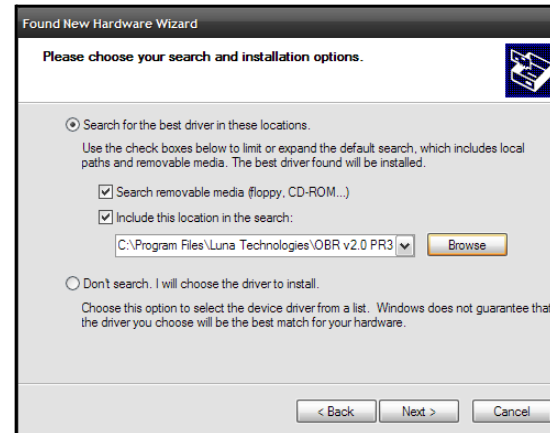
Found New Hardware Wizard

Please choose your search and installation options.

Search for the best driver in these locations.

Use the check boxes below to limit or expand the default search, which includes local paths and removable media. The best driver found will be installed.

Search removable media (floppy, CD-ROM...)

Include this location in the search:

C:\Program Files\Luna Technologies\OBR v2.0 PR3

Browse

Don't search. I will choose the driver to install.

Choose this option to select the device driver from a list. Windows does not guarantee that the driver you choose will be the best match for your hardware.

< Back

Next >

Cancel